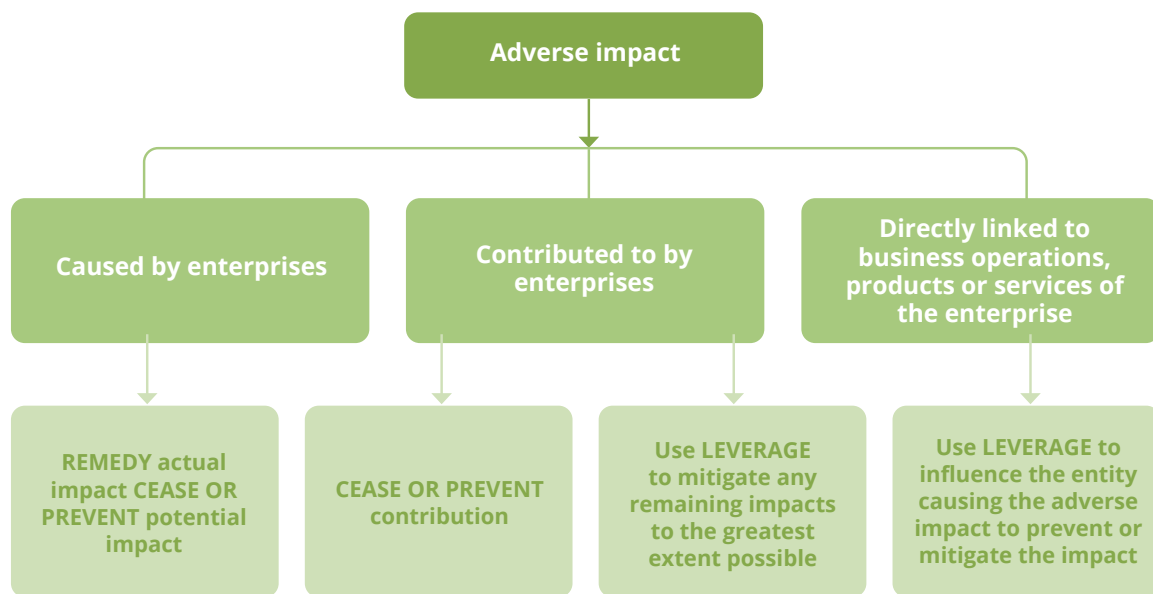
Adverse impact

Caused by enterprises

Contributed to by enterprises

Directly linked to business operations, products or services of the enterprise

REMEDY actual impact CEASE OR PREVENT potential impact

CEASE OR PREVENT contribution

Use LEVERAGE to mitigate any remaining impacts to the greatest extent possible

Use LEVERAGE to influence the entity causing the adverse impact to prevent or mitigate the impact